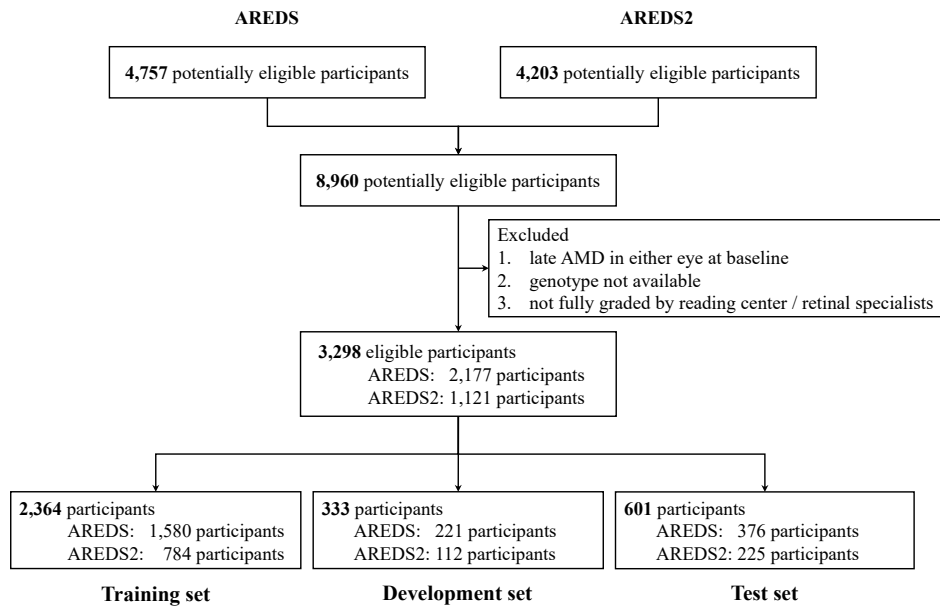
AREDS

AREDS2

4,757 potentially eligible participants

4,203 potentially eligible participants

8,960 potentially eligible participants

Excluded
1. late AMD in either eye at baseline
2. genotype not available
3. not fully graded by reading center / retinal specialists

3,298 eligible participants
AREDS: 2,177 participants
AREDS2: 1,121 participants

2,364 participants
AREDS: 1,580 participants
AREDS2: 784 participants

333 participants
AREDS: 221 participants
AREDS2: 112 participants

601 participants
AREDS: 376 participants
AREDS2: 225 participants

Training set

Development set

Test set